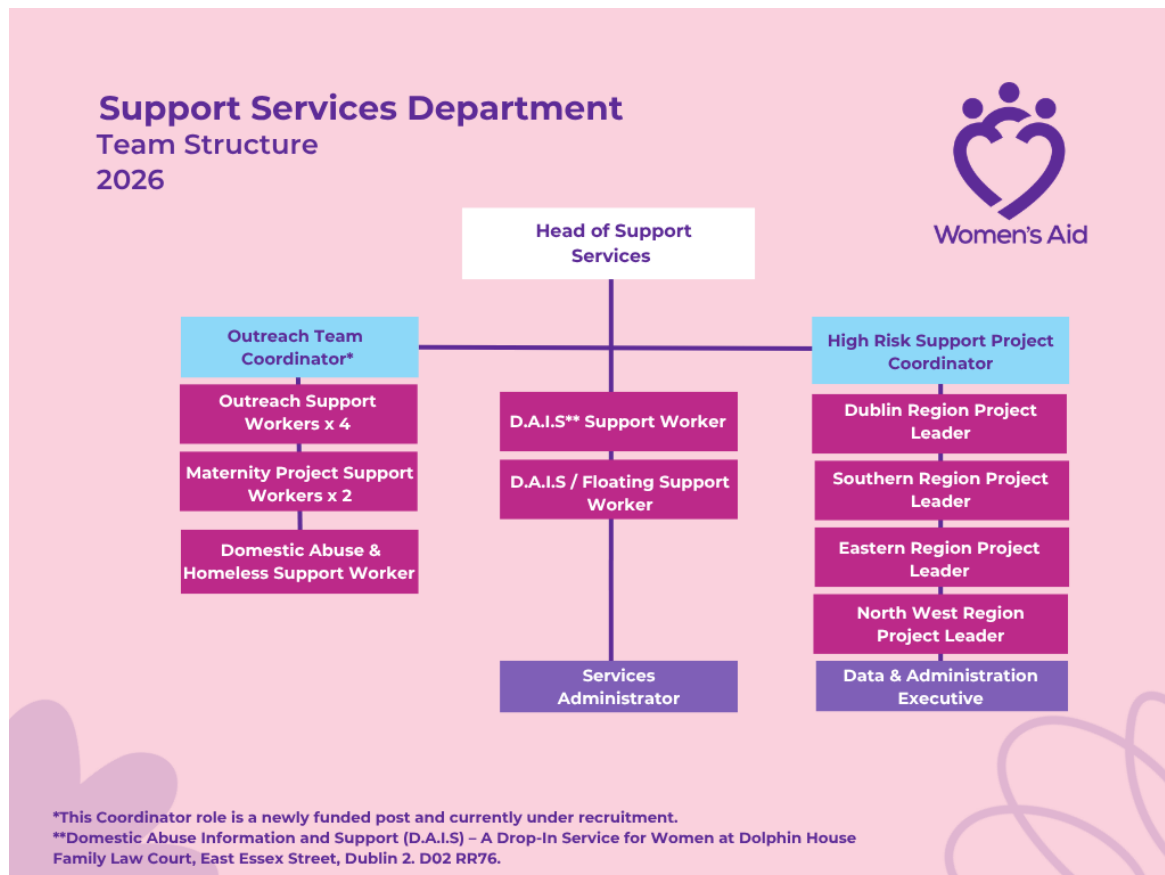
Support Services Department
Team Structure
2026

Women's Aid

Head of Support Services

Outreach Team Coordinator*

Outreach Support Workers x 4

Maternity Project Support Workers x 2

Domestic Abuse & Homeless Support Worker

D.A.I.S** Support Worker

D.A.I.S / Floating Support Worker

Services Administrator

High Risk Support Project Coordinator

Dublin Region Project Leader

Southern Region Project Leader

Eastern Region Project Leader

North West Region Project Leader

Data & Administration Executive

*This Coordinator role is a newly funded post and currently under recruitment.
**Domestic Abuse Information and Support (D.A.I.S) – A Drop-In Service for Women at Dolphin House Family Law Court, East Essex Street, Dublin 2. D02 RR76.